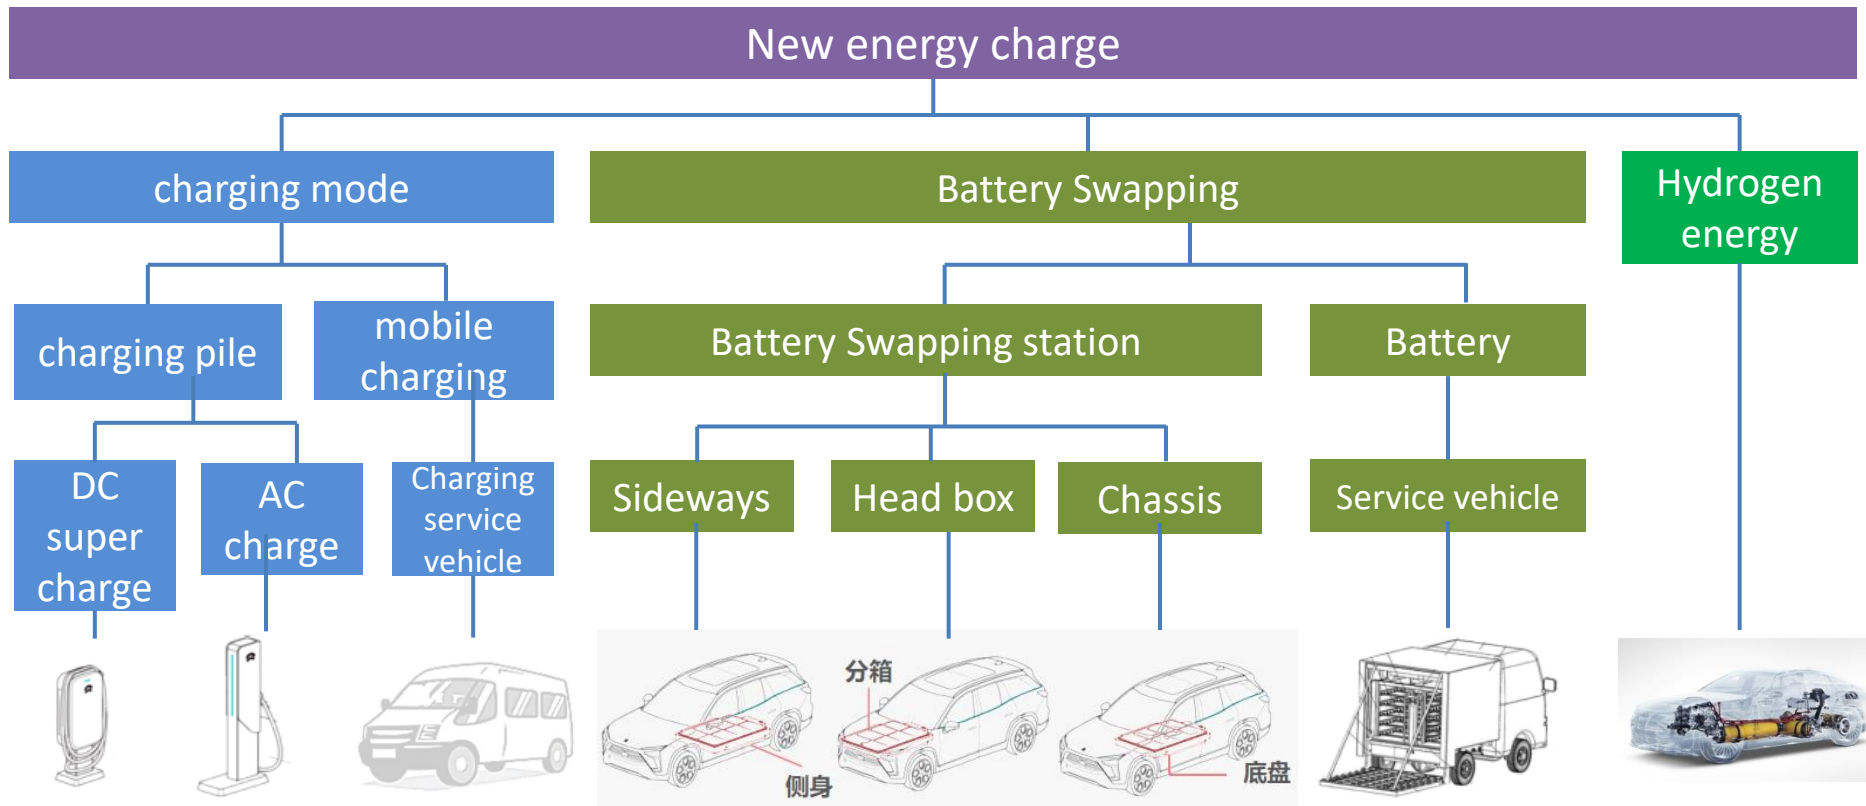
New energy charge

charging mode

Battery Swapping

Hydrogen energy

charging pile

mobile charging

Battery Swapping station

Battery

DC super charge

AC charge

Charging service vehicle

Sideways

Head box

Chassis

Service vehicle

分箱

侧身

底盘